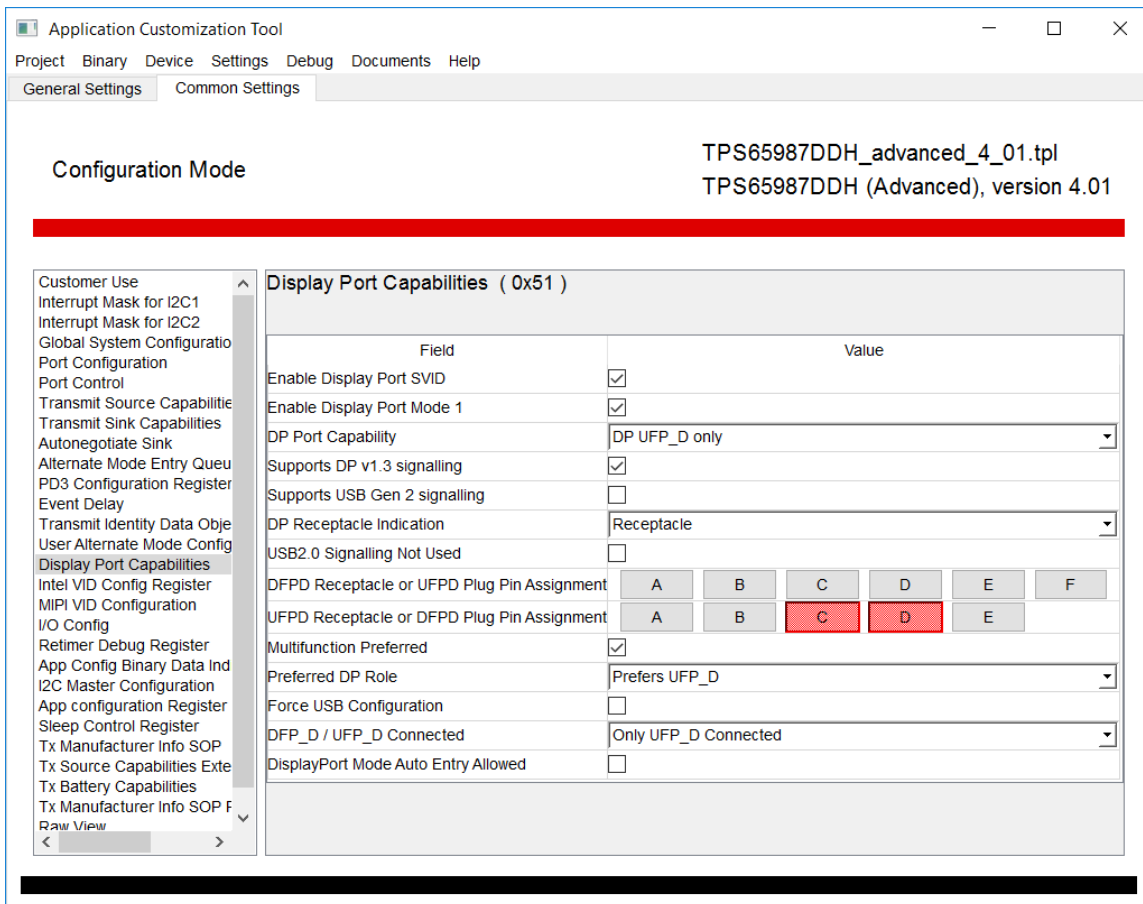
Application Customization Tool

Project Binary Device Settings Debug Documents Help

General Settings Common Settings

Configuration Mode

TPS65987DDH_advanced_4_01.tpl
TPS65987DDH (Advanced), version 4.01

Customer Use
Interrupt Mask for I2C1
Interrupt Mask for I2C2
Global System Configuratio
Port Configuration
Port Control
Transmit Source Capabilitie
Transmit Sink Capabilities
Autonegotiate Sink
Alternate Mode Entry Queu
PD3 Configuration Register
Event Delay
Transmit Identity Data Obje
User Alternate Mode Config
Display Port Capabilities
Intel VID Config Register
MIPI VID Configuration
I/O Config
Retimer Debug Register
App Config Binary Data Ind
I2C Master Configuration
App configuration Register
Sleep Control Register
Tx Manufacturer Info SOP
Tx Source Capabilities Exte
Tx Battery Capabilities
Tx Manufacturer Info SOP F
Raw View

Display Port Capabilities (0x51)

| Field | Value |
|---|---|
| Enable Display Port SVID | ☑ |
| Enable Display Port Mode 1 | ☑ |
| DP Port Capability | DP UFP_D only |
| Supports DP v1.3 signalling | ☑ |
| Supports USB Gen 2 signalling | ☐ |
| DP Receptacle Indication | Receptacle |
| USB2.0 Signalling Not Used | ☐ |
| DFPD Receptacle or UFPD Plug Pin Assignment | A B C D E F |
| UFPD Receptacle or DFPD Plug Pin Assignment | A B C D E |
| Multifunction Preferred | ☑ |
| Preferred DP Role | Prefers UFP_D |
| Force USB Configuration | ☐ |
| DFP_D / UFP_D Connected | Only UFP_D Connected |
| DisplayPort Mode Auto Entry Allowed | ☐ |